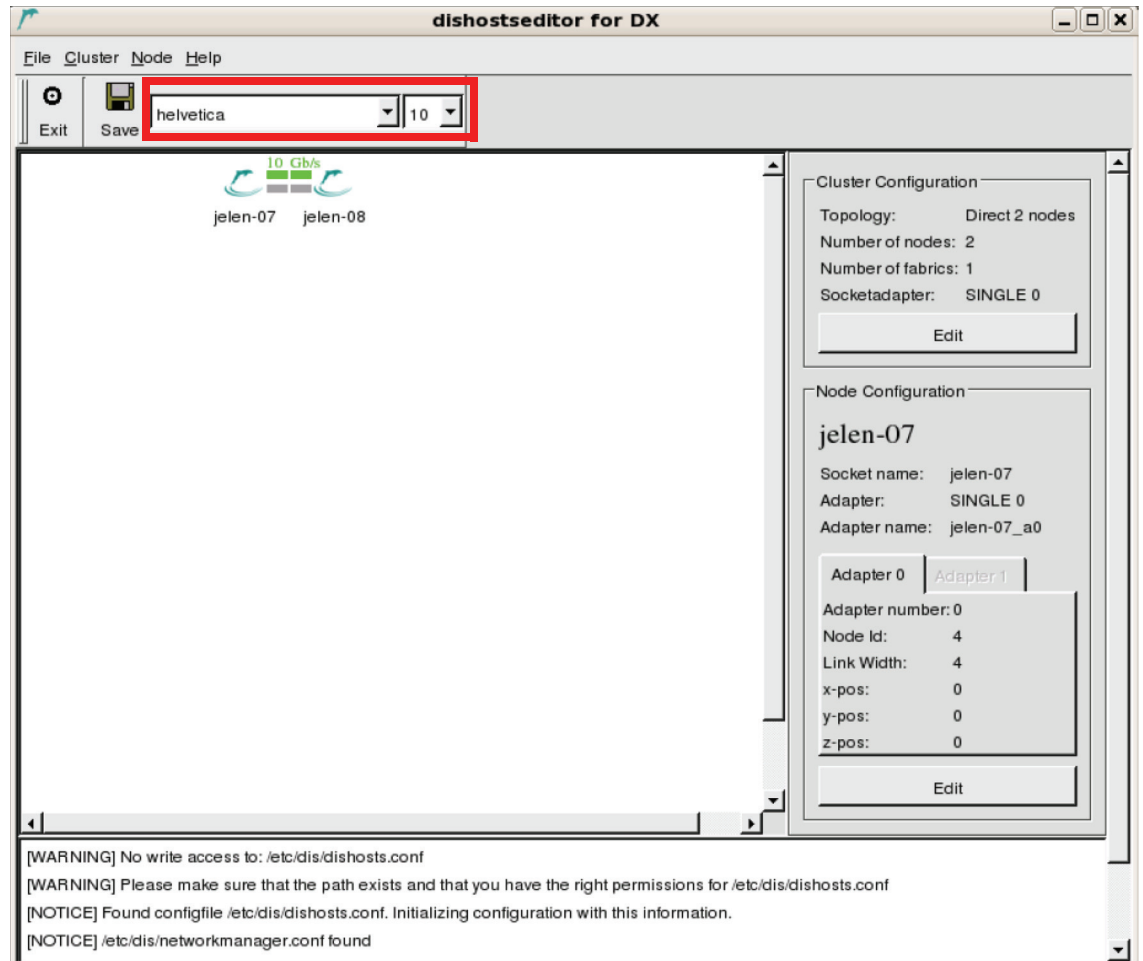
dishostseditor for DX

File Cluster Node Help

Exit Save helvetica 10

10 Gb/s

jelen-07 jelen-08

Cluster Configuration

Topology: Direct 2 nodes
Number of nodes: 2
Number of fabrics: 1
Socketadapter: SINGLE 0

Edit

Node Configuration

jelen-07

Socket name: jelen-07
Adapter: SINGLE 0
Adapter name: jelen-07_a0

Adapter 0 Adapter 1

Adapter number: 0
Node Id: 4
Link Width: 4
x-pos: 0
y-pos: 0
z-pos: 0

Edit

[WARNING] No write access to: /etc/dis/dishosts.conf
[WARNING] Please make sure that the path exists and that you have the right permissions for /etc/dis/dishosts.conf
[NOTICE] Found configfile /etc/dis/dishosts.conf. Initializing configuration with this information.
[NOTICE] /etc/dis/networkmanager.conf found